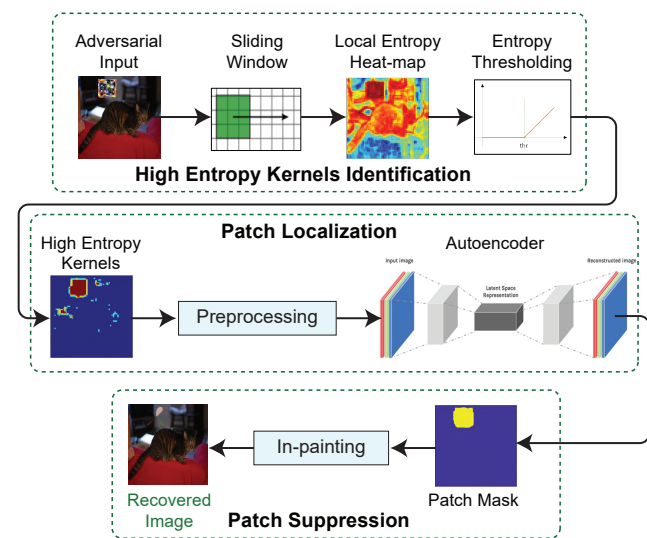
Adversarial Input

Sliding Window

Local Entropy Heat-map

Entropy Thresholding

thr

High Entropy Kernels Identification

Patch Localization

High Entropy Kernels

Preprocessing

Autoencoder

Input Image

Latent Space Representation

Reconstructed Image

Recovered Image

In-painting

Patch Mask

Patch Suppression